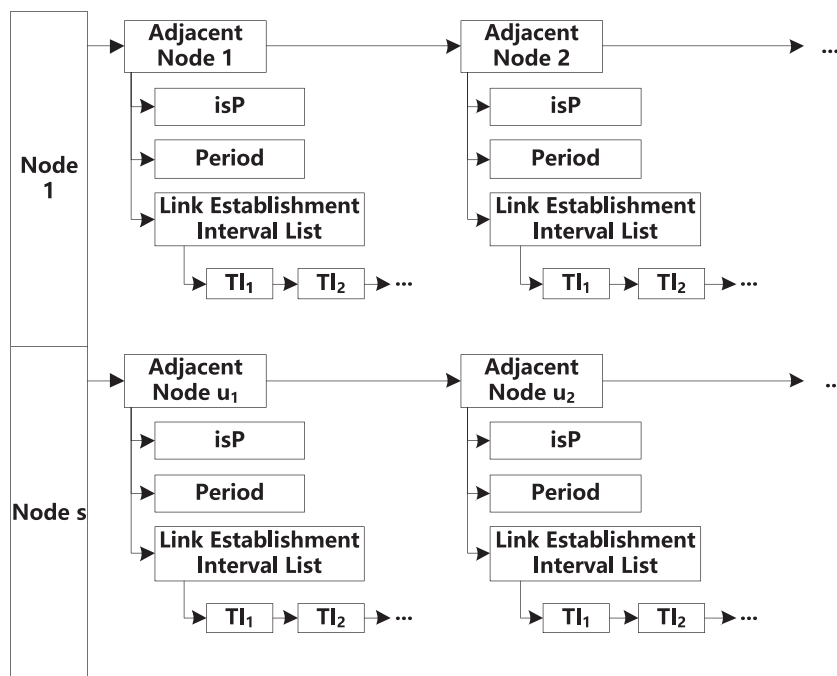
Node 1

Adjacent Node 1

isP

Period

Link Establishment Interval List

$TI_1$ $TI_2$ ...

Adjacent Node 2

isP

Period

Link Establishment Interval List

$TI_1$ $TI_2$ ...

...

Node s

Adjacent Node $u_1$

isP

Period

Link Establishment Interval List

$TI_1$ $TI_2$ ...

Adjacent Node $u_2$

isP

Period

Link Establishment Interval List

$TI_1$ $TI_2$ ...

...